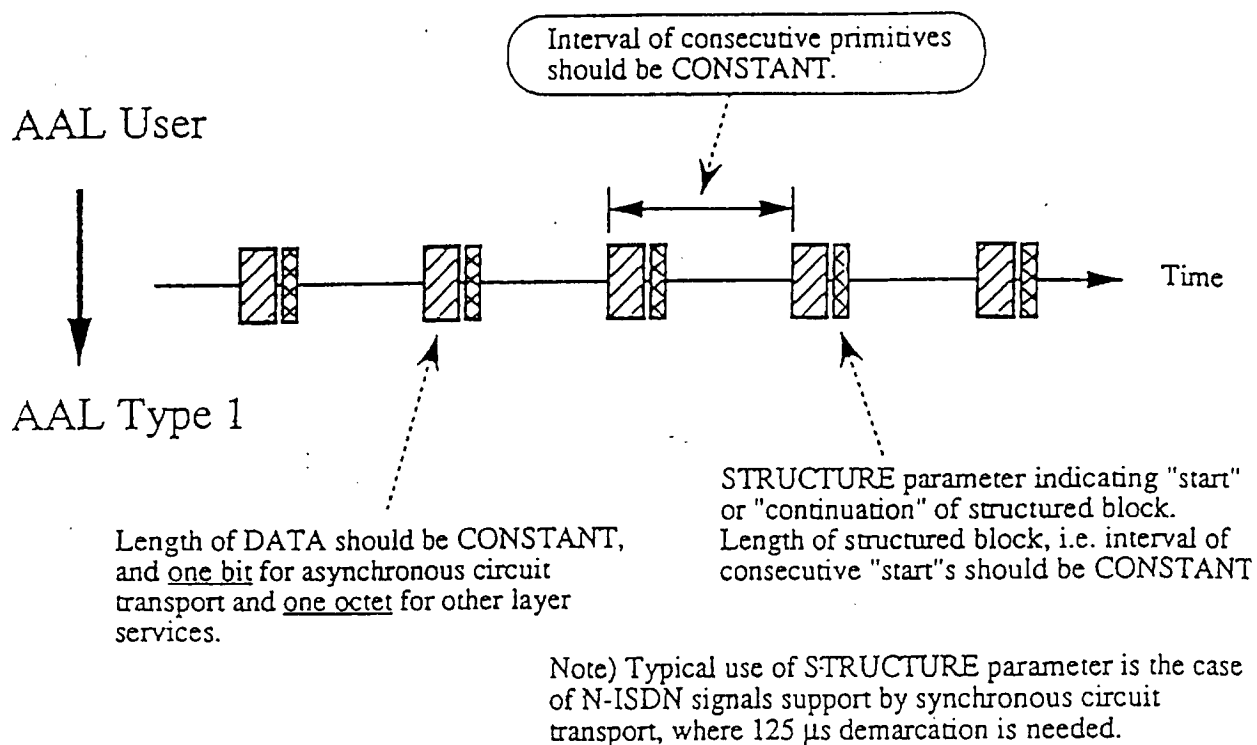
Interval of consecutive primitives should be CONSTANT.

AAL User

Time

AAL Type 1

STRUCTURE parameter indicating "start" or "continuation" of structured block. Length of structured block, i.e. interval of consecutive "start"s should be CONSTANT

Length of DATA should be CONSTANT, and one bit for asynchronous circuit transport and one octet for other layer services.

Note) Typical use of STRUCTURE parameter is the case of N-ISDN signals support by synchronous circuit transport, where 125 $\mu$s demarcation is needed.